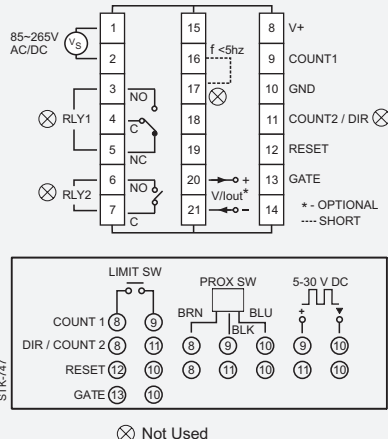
85~265V AC/DC
$V_S$
1
2
3
4
5
6
7
NO
C
NC
NO
C
RLY1
RLY2
15
16
17
18
19
20
21
f <5hz
V/Iout*
+
-
8 V+
9 COUNT1
10 GND
11 COUNT2 / DIR
12 RESET
13 GATE
14
* - OPTIONAL
---- SHORT

LIMIT SW
PROX SW
5-30 V DC
BRN
BLU
BLK
+
-
COUNT 1 8 9
DIR / COUNT 2 8 11
RESET 12 10
GATE 13 10
8 9 10
8 11 10
9 10
11 10
STK-747

Not Used